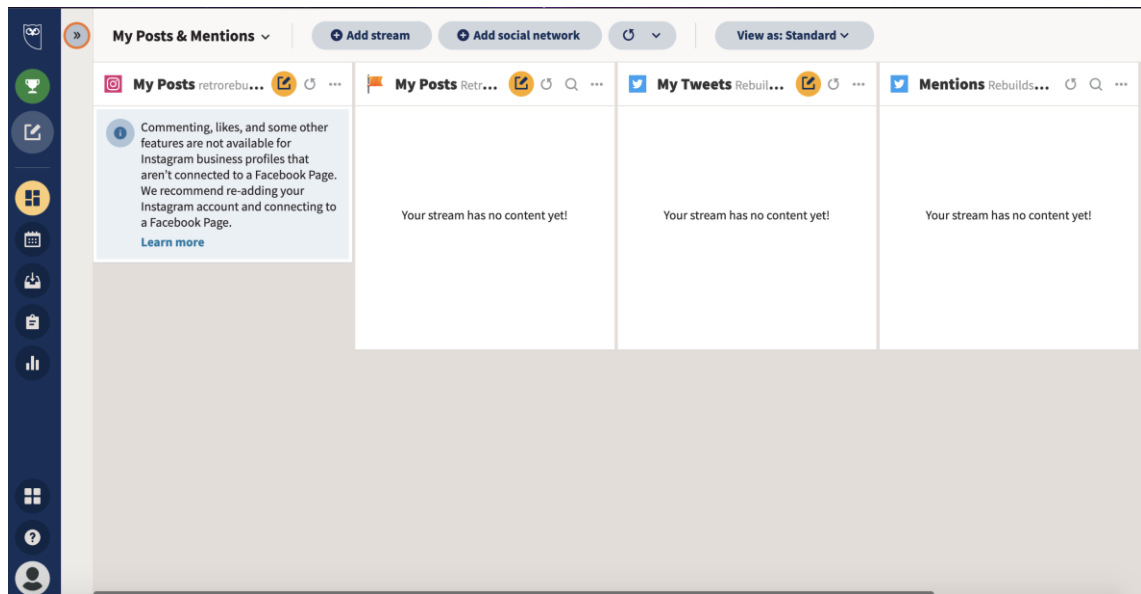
»

My Posts & Mentions

Add stream

Add social network

View as: Standard

My Posts retrorebu...

Commenting, likes, and some other features are not available for Instagram business profiles that aren't connected to a Facebook Page. We recommend re-adding your Instagram account and connecting to a Facebook Page.

Learn more

My Posts Retr...

Your stream has no content yet!

My Tweets Rebuil...

Your stream has no content yet!

Mentions Rebuilds...

Your stream has no content yet!